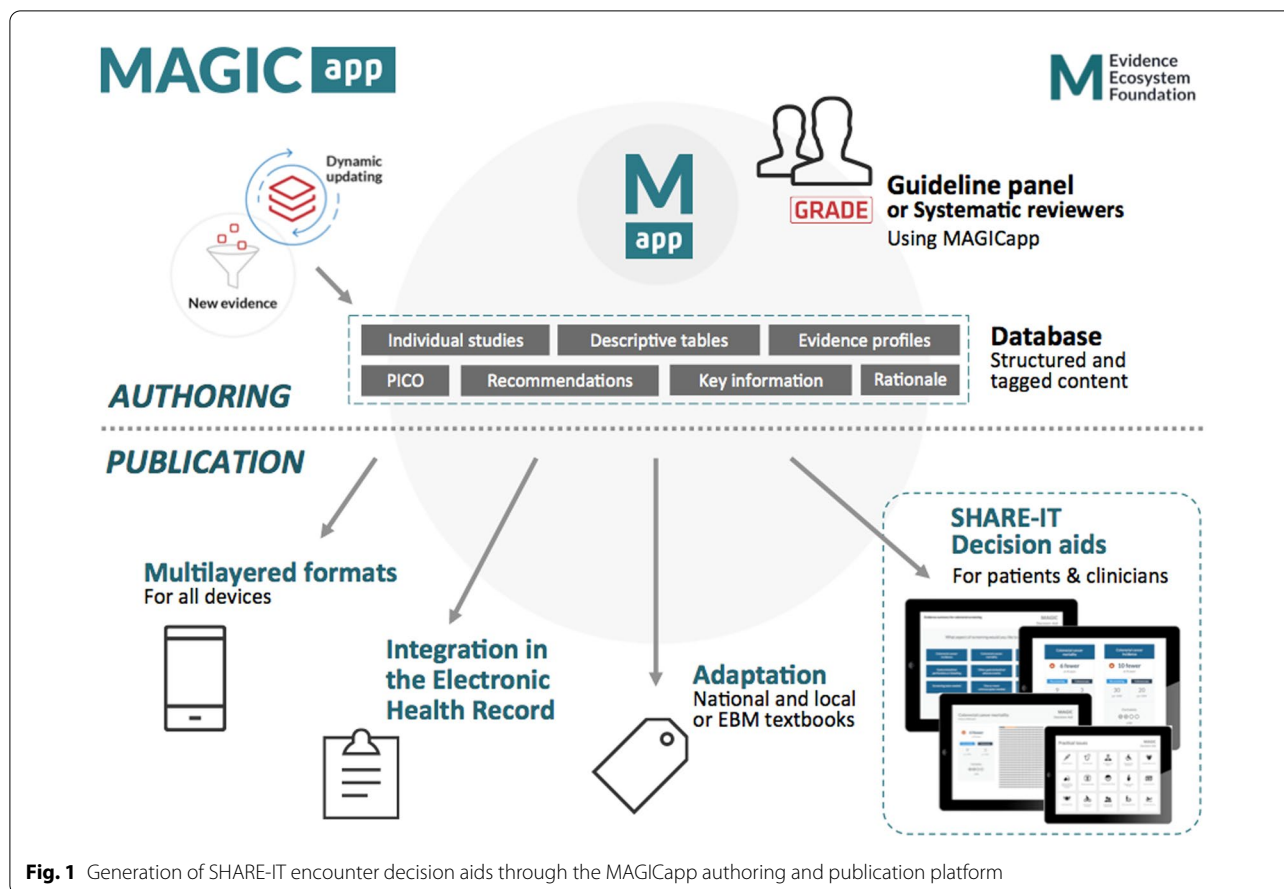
MAGIC app

Evidence Ecosystem Foundation

Dynamic updating

New evidence

M app

GRADE

Guideline panel or Systematic reviewers
Using MAGICapp

Individual studies | Descriptive tables | Evidence profiles
PICO | Recommendations | Key information | Rationale

Database
Structured and tagged content

AUTHORING

PUBLICATION

Multilayered formats
For all devices

Integration in the Electronic Health Record

Adaptation
National and local or EBM textbooks

SHARE-IT Decision aids
For patients & clinicians

**Fig. 1** Generation of SHARE-IT encounter decision aids through the MAGICapp authoring and publication platform